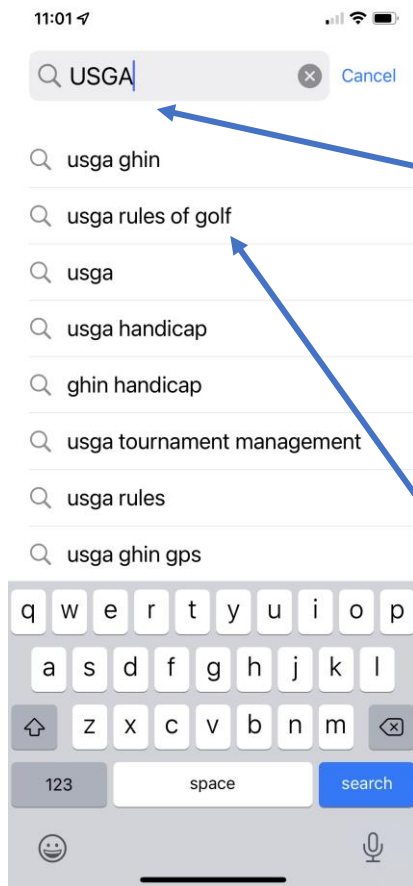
11:01

USGA

Cancel

usga ghin

usga rules of golf

usga

usga handicap

ghin handicap

usga tournament management

usga rules

usga ghin gps

q w e r t y u i o p

a s d f g h j k l

z x c v b n m

123

space

search